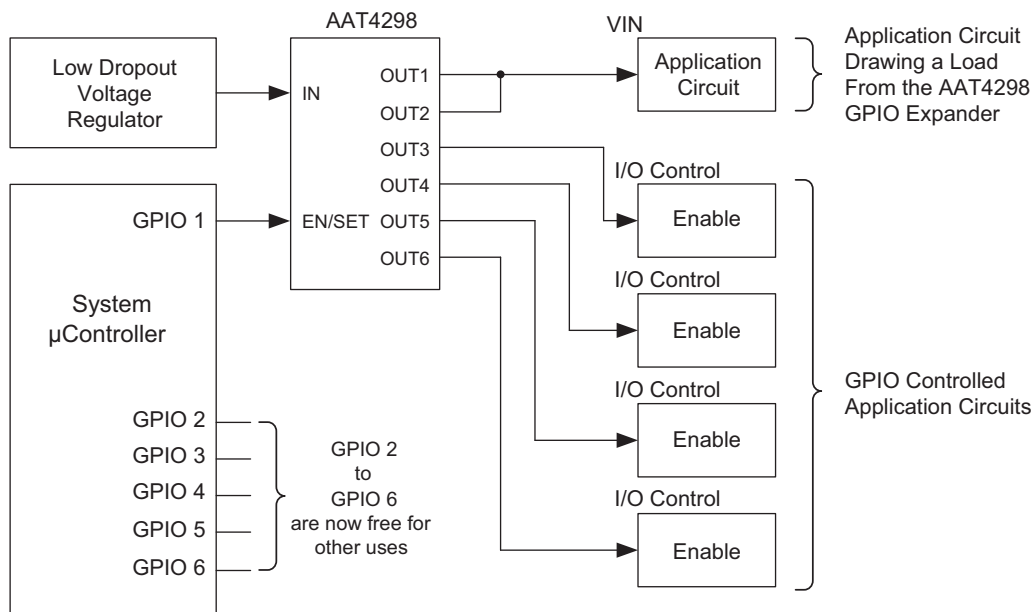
AAT4298

Low Dropout Voltage Regulator

IN

OUT1

OUT2

OUT3

OUT4

EN/SET

OUT5

OUT6

VIN

Application Circuit

Application Circuit Drawing a Load From the AAT4298 GPIO Expander

System µController

GPIO 1

GPIO 2

GPIO 3

GPIO 4

GPIO 5

GPIO 6

GPIO 2 to GPIO 6 are now free for other uses

I/O Control

Enable

I/O Control

Enable

I/O Control

Enable

I/O Control

Enable

GPIO Controlled Application Circuits